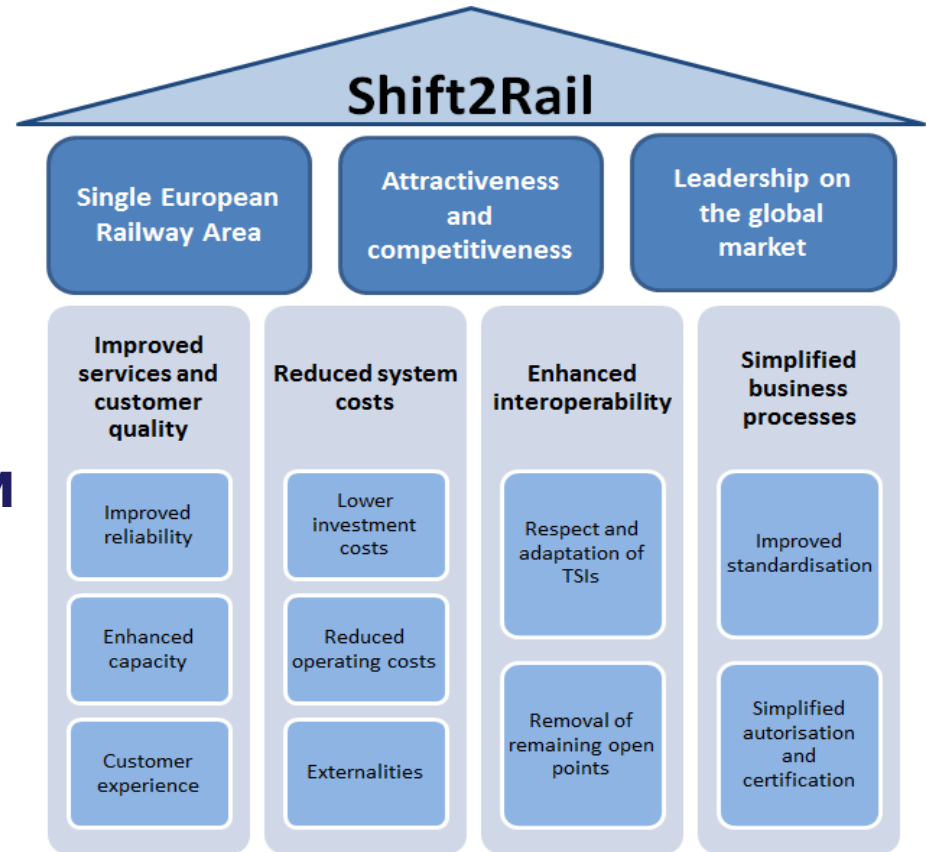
Shift2Rail

Single European Railway Area

Attractiveness and competitiveness

Leadership on the global market

Improved services and customer quality

Improved reliability

Enhanced capacity

Customer experience

Reduced system costs

Lower investment costs

Reduced operating costs

Externalities

Enhanced interoperability

Respect and adaptation of TSIs

Removal of remaining open points

Simplified business processes

Improved standardisation

Simplified autorisation and certification

M